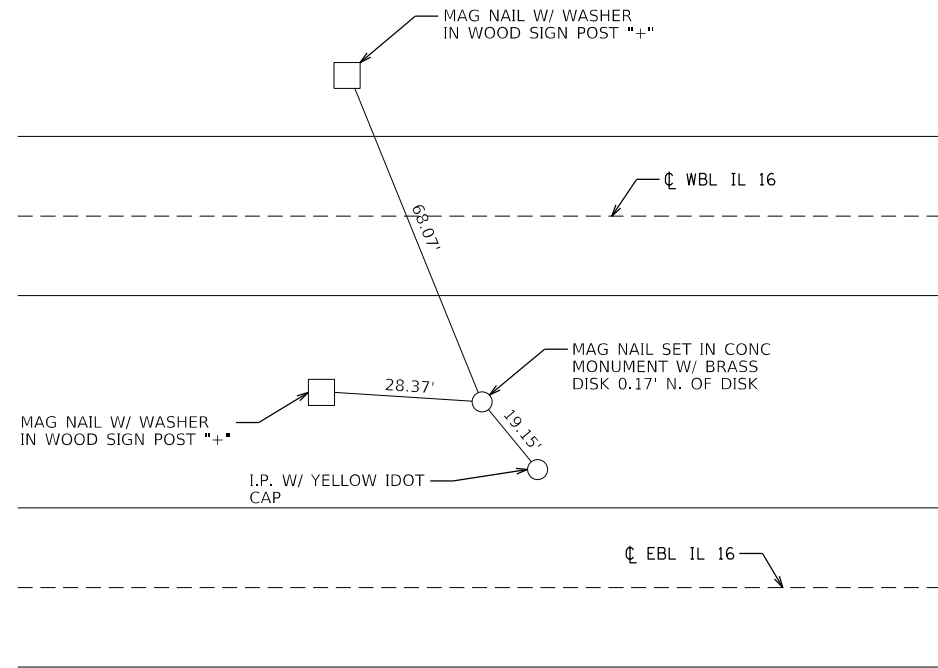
MAG NAIL W/ WASHER
IN WOOD SIGN POST "+"

℄ WBL IL 16

68.07'

MAG NAIL SET IN CONC
MONUMENT W/ BRASS
DISK 0.17' N. OF DISK

28.37'

MAG NAIL W/ WASHER
IN WOOD SIGN POST "+"

19.15'

I.P. W/ YELLOW IDOT
CAP

℄ EBL IL 16